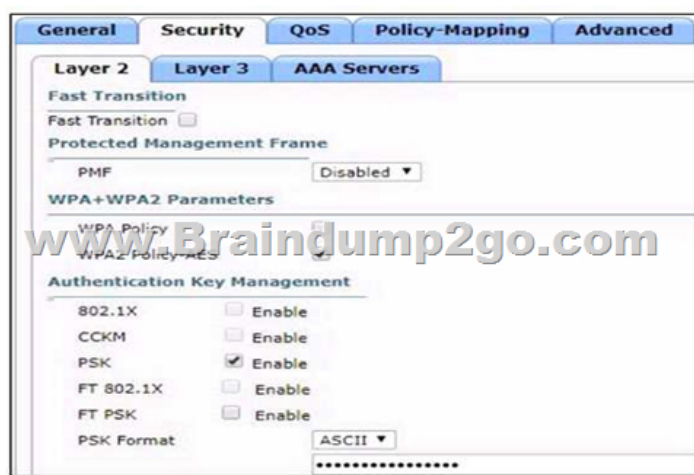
General | Security | QoS | Policy-Mapping | Advanced

Layer 2 | Layer 3 | AAA Servers

Fast Transition

Fast Transition

Protected Management Frame

PMF Disabled ▼

WPA+WPA2 Parameters

WPA Policy

WPA2 Policy-AES

www.Braindump2go.com

Authentication Key Management

802.1X Enable

CCKM Enable

PSK Enable

FT 802.1X Enable

FT PSK Enable

PSK Format ASCII ▼

••••••••••••••••